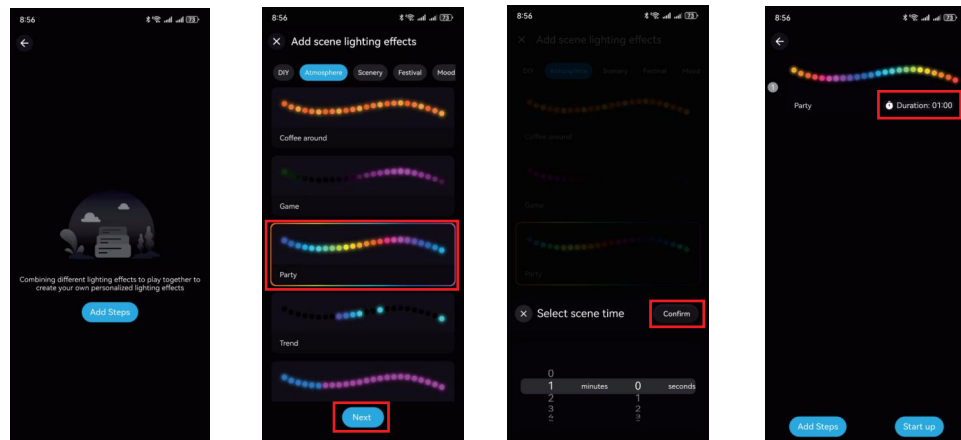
8:56

Combining different lighting effects to play together to create your own personalized lighting effects

Add Steps

8:56

Add scene lighting effects

DIY Atmosphere Scenery Festival Mood

Coffee around

Game

Party

Trend

Next

8:56

Add scene lighting effects

DIY Atmosphere Scenery Festival Mood

Coffee around

Game

Party

Select scene time

Confirm

0
1 minutes 0 seconds
2 1
3 2
4 3

8:56

1

Party

Duration: 01:00

Add Steps

Start up